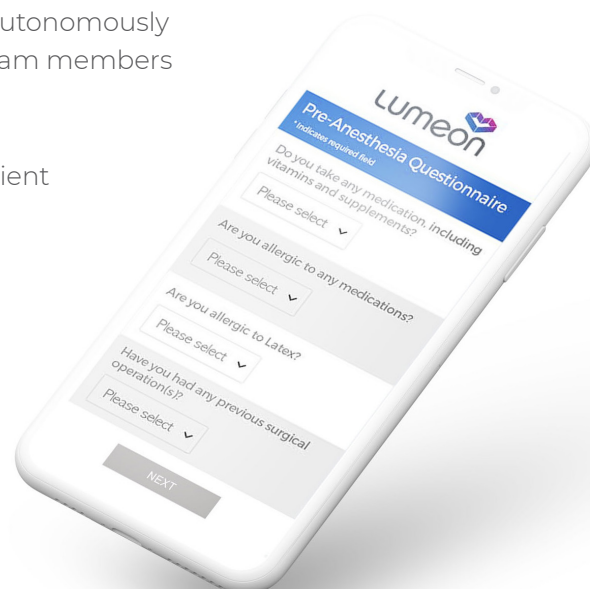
utonomously
am members

ient

LUMEON

Pre-Anesthesia Questionnaire
* indicates required field

Do you take any medication, including vitamins and supplements?
Please select

Are you allergic to any medications?
Please select

Are you allergic to Latex?
Please select

Have you had any previous surgical operation(s)?
Please select

NEXT